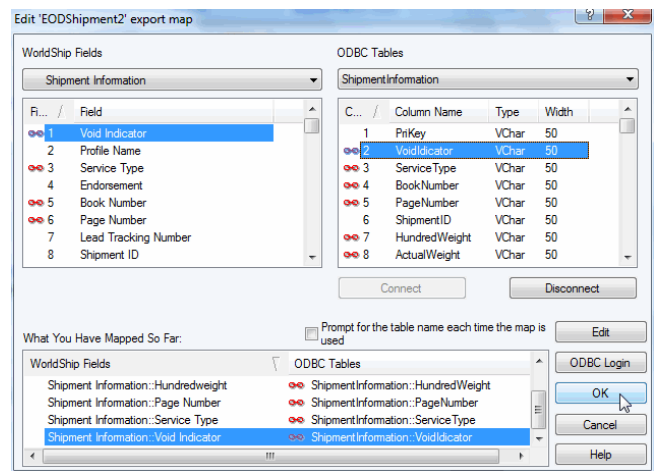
Edit 'EODShipment2' export map

?

WorldShip Fields

Shipment Information

| Fi... | Field |
|---|---|
| 1 | Void Indicator |
| 2 | Profile Name |
| 3 | Service Type |
| 4 | Endorsement |
| 5 | Book Number |
| 6 | Page Number |
| 7 | Lead Tracking Number |
| 8 | Shipment ID |

ODBC Tables

ShipmentInformation

| C... | Column Name | Type | Width |
|---|---|---|---|
| 1 | PriKey | VChar | 50 |
| 2 | VoidIndicator | VChar | 50 |
| 3 | ServiceType | VChar | 50 |
| 4 | BookNumber | VChar | 50 |
| 5 | PageNumber | VChar | 50 |
| 6 | ShipmentID | VChar | 50 |
| 7 | HundredWeight | VChar | 50 |
| 8 | ActualWeight | VChar | 50 |

Connect

Disconnect

What You Have Mapped So Far:

Prompt for the table name each time the map is used

Edit

| WorldShip Fields | ODBC Tables |
|---|---|
| Shipment Information::Hundredweight | ShipmentInformation::HundredWeight |
| Shipment Information::Page Number | ShipmentInformation::PageNumber |
| Shipment Information::Service Type | ShipmentInformation::ServiceType |
| Shipment Information::Void Indicator | ShipmentInformation::VoidIndicator |

ODBC Login

OK

Cancel

Help